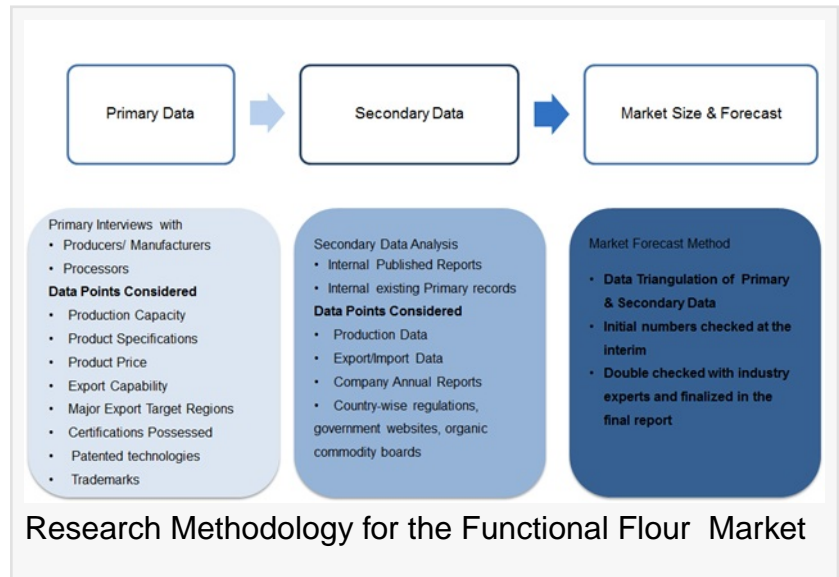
Primary Data

Secondary Data

Market Size & Forecast

Primary Interviews with
• Producers/ Manufacturers
• Processors
Data Points Considered
• Production Capacity
• Product Specifications
• Product Price
• Export Capability
• Major Export Target Regions
• Certifications Possessed
• Patented technologies
• Trademarks

Secondary Data Analysis
• Internal Published Reports
• Internal existing Primary records
Data Points Considered
• Production Data
• Export/Import Data
• Company Annual Reports
• Country-wise regulations, government websites, organic commodity boards

Market Forecast Method
• Data Triangulation of Primary & Secondary Data
• Initial numbers checked at the interim
• Double checked with industry experts and finalized in the final report

Research Methodology for the Functional Flour Market